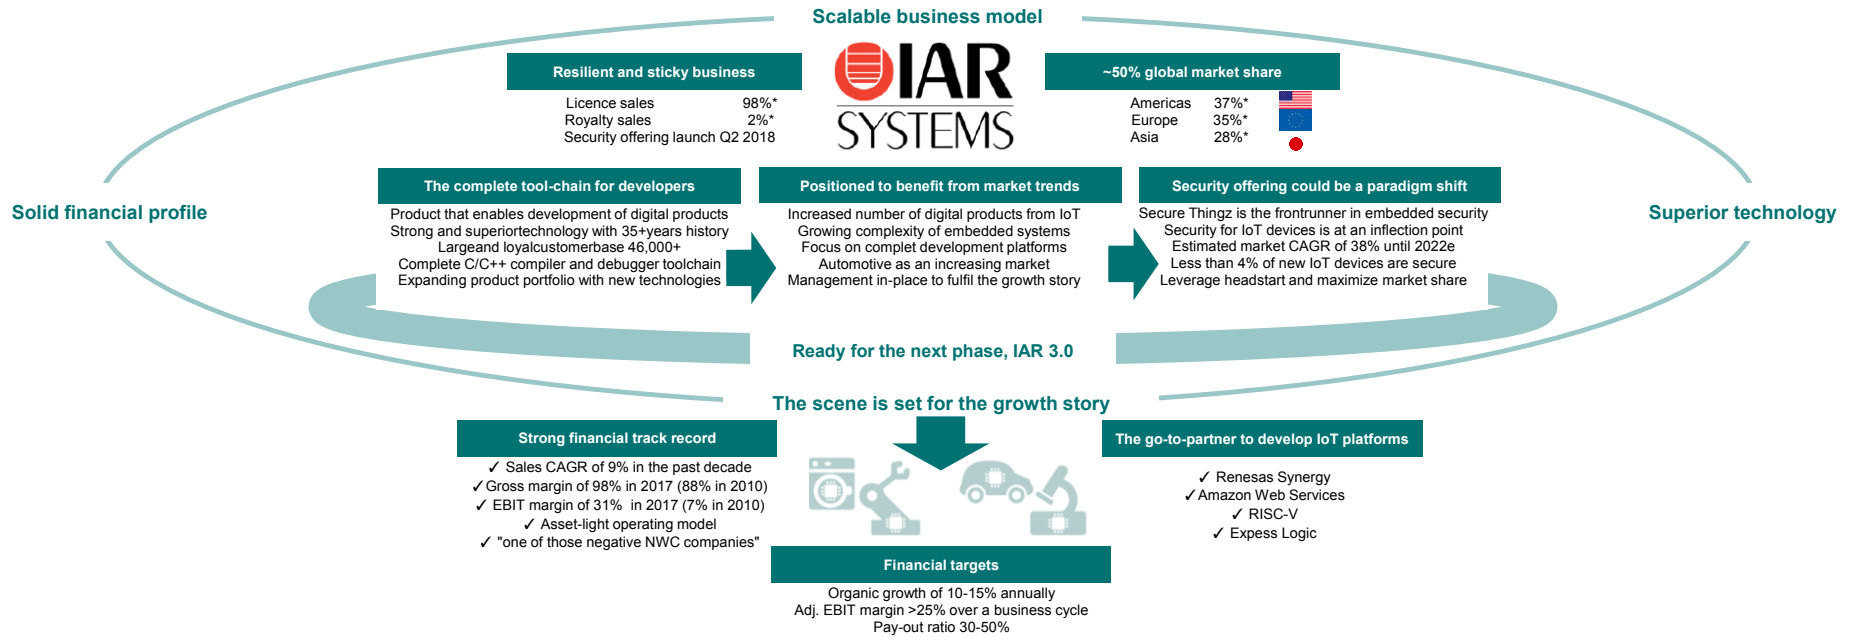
Scalable business model

Resilient and sticky business

| Licence sales | 98%* |
|---|---|
| Royalty sales | 2%* |
| Security offering launch Q2 2018 | |

IAR SYSTEMS

~50% global market share

| Americas | 37%* |
|---|---|
| Europe | 35%* |
| Asia | 28%* |

Solid financial profile

Superior technology

The complete tool-chain for developers

Product that enables development of digital products
Strong and superiortechnology with 35+years history
Largeand loyalcustomerbase 46,000+
Complete C/C++ compiler and debugger toolchain
Expanding product portfolio with new technologies

Positioned to benefit from market trends

Increased number of digital products from IoT
Growing complexity of embedded systems
Focus on complet development platforms
Automotive as an increasing market
Management in-place to fulfil the growth story

Security offering could be a paradigm shift

Secure Thingz is the frontrunner in embedded security
Security for IoT devices is at an inflection point
Estimated market CAGR of 38% until 2022e
Less than 4% of new IoT devices are secure
Leverage headstart and maximize market share

Ready for the next phase, IAR 3.0

The scene is set for the growth story

Strong financial track record

✓ Sales CAGR of 9% in the past decade
✓Gross margin of 98% in 2017 (88% in 2010)
✓ EBIT margin of 31% in 2017 (7% in 2010)
✓ Asset-light operating model
✓ "one of those negative NWC companies"

The go-to-partner to develop IoT platforms

✓ Renesas Synergy
✓Amazon Web Services
✓ RISC-V
✓ Express Logic

Financial targets

Organic growth of 10-15% annually
Adj. EBIT margin >25% over a business cycle
Pay-out ratio 30-50%